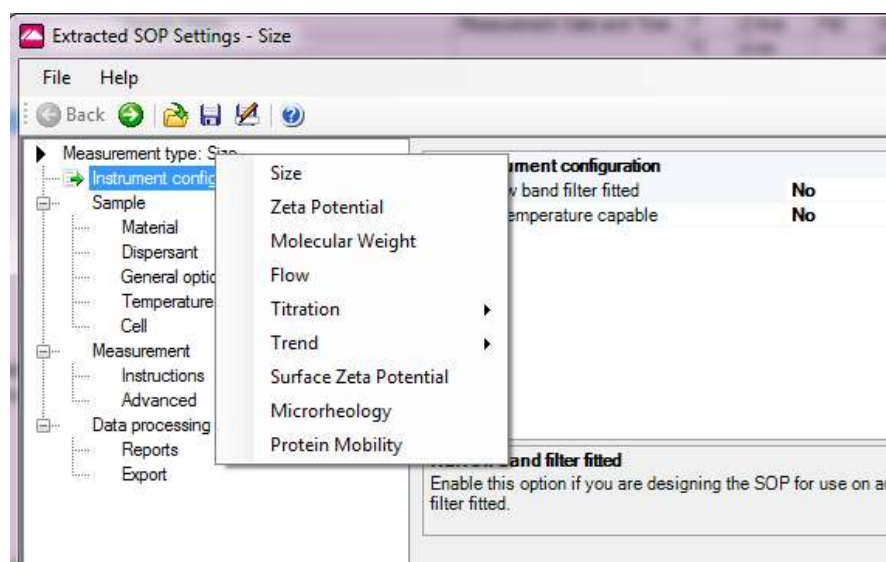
Extracted SOP Settings - Size

File Help

Back

Measurement type: Size
Instrument config
Sample
Material
Dispersant
General optio
Temperature
Cell
Measurement
Instructions
Advanced
Data processing
Reports
Export

Size
Zeta Potential
Molecular Weight
Flow
Titration
Trend
Surface Zeta Potential
Microrheology
Protein Mobility

ument configuration
w band filter fitted No
emperature capable No

and filter fitted
Enable this option if you are designing the SOP for use on a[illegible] filter fitted.